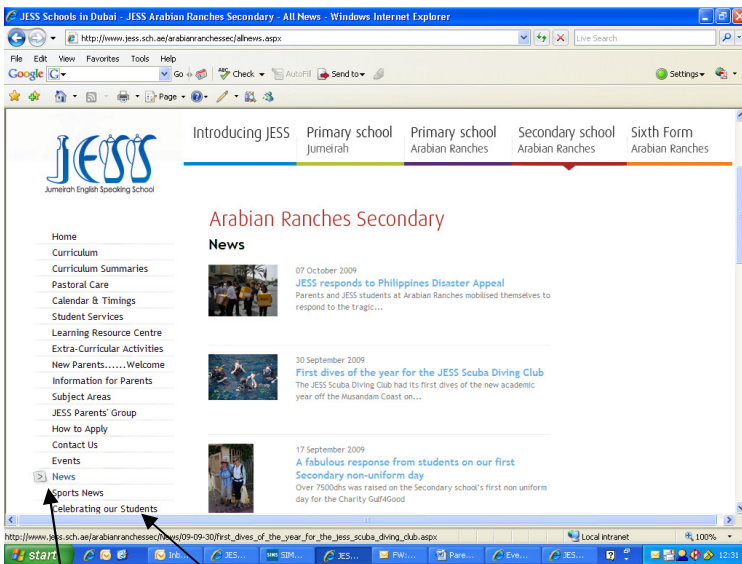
JESS Schools in Dubai - JESS Arabian Ranches Secondary - All News - Windows Internet Explorer

http://www.jess.sch.ae/arabianranchessec/allnews.aspx

Live Search

File Edit View Favorites Tools Help

Google G Go Check AutoFill Send to Settings

Page

JESS
Jumeirah English Speaking School

Introducing JESS
Primary school Jumeirah
Primary school Arabian Ranches
Secondary school Arabian Ranches
Sixth Form Arabian Ranches

Home
Curriculum
Curriculum Summaries
Pastoral Care
Calendar & Timings
Student Services
Learning Resource Centre
Extra-Curricular Activities
New Parents......Welcome
Information for Parents
Subject Areas
JESS Parents' Group
How to Apply
Contact Us
Events
News
Sports News
Celebrating our Students

Arabian Ranches Secondary

News

07 October 2009
JESS responds to Philippines Disaster Appeal
Parents and JESS students at Arabian Ranches mobilised themselves to respond to the tragic...

30 September 2009
First dives of the year for the JESS Scuba Diving Club
The JESS Scuba Diving Club had its first dives of the new academic year off the Musandam Coast on...

17 September 2009
A fabulous response from students on our first Secondary non-uniform day
Over 7500dhs was raised on the Secondary school's first non uniform day for the Charity Gulf4Good

http://www.jess.sch.ae/arabianranchessec/news/09-09-30/first_dives_of_the_year_for_the_jess_scuba_diving_club.aspx

Local intranet
100%

start Inb... JESS... SIM... JESS... FW:... Pare... Eve... JESS... 12:31